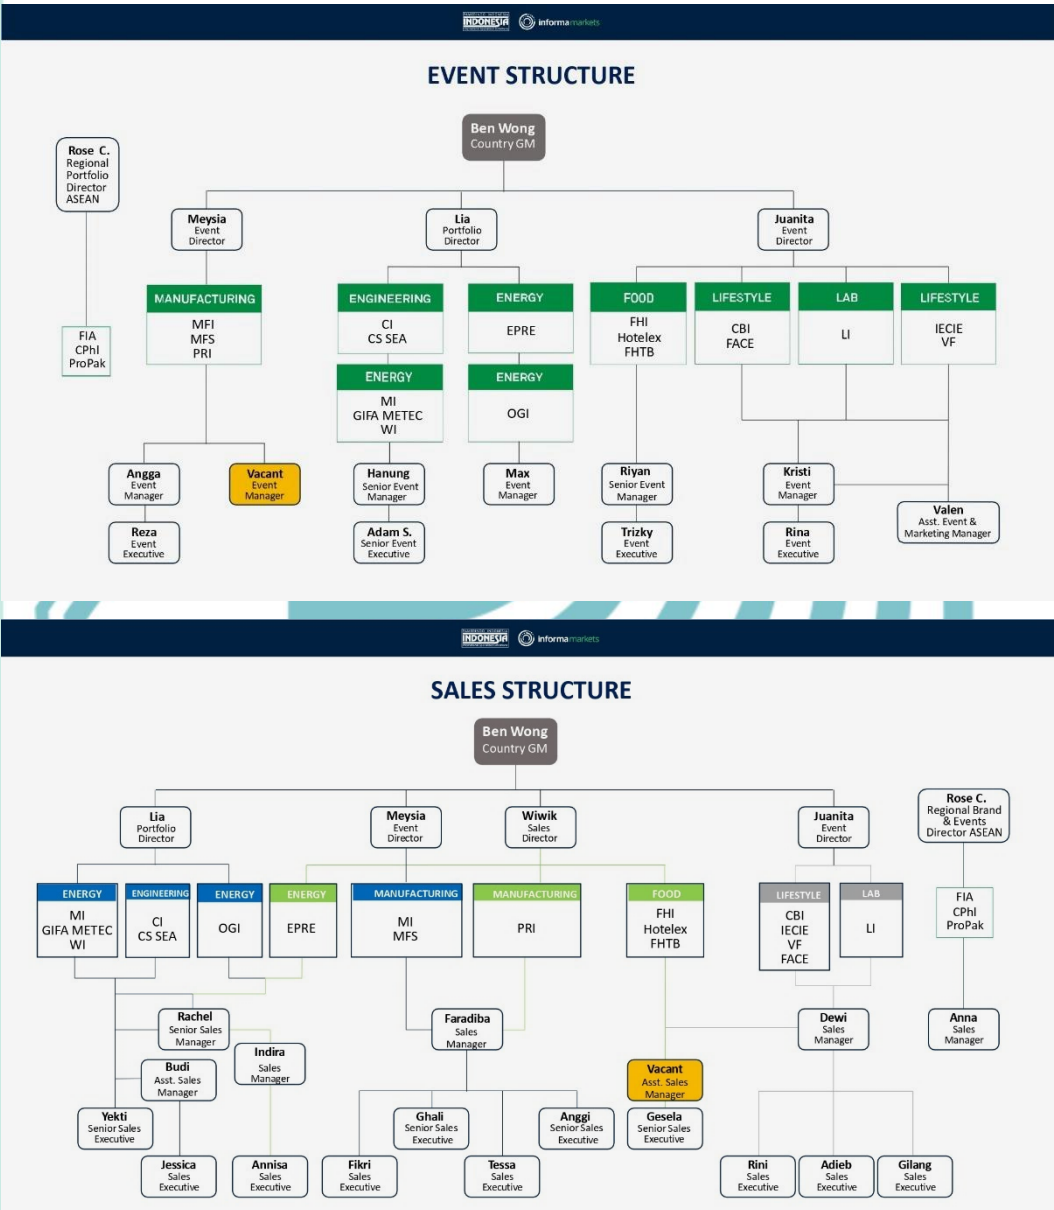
INDONESIA informa markets

EVENT STRUCTURE

Ben Wong
Country GM

Rose C.
Regional Portfolio Director ASEAN

FIA
CPhI
ProPak

Meysia
Event Director

MANUFACTURING
MFI
MFS
PRI

Angga
Event Manager

Vacant
Event Manager

Reza
Event Executive

Lia
Portfolio Director

ENGINEERING
CI
CS SEA

ENERGY
MI
GIFA METEC
WI

ENERGY
EPRE

ENERGY
OGI

Hanung
Senior Event Manager

Adam S.
Senior Event Executive

Max
Event Manager

Juanita
Event Director

FOOD
FHI
Hotelex
FHTB

LIFESTYLE
CBI
FACE

LAB
LI

LIFESTYLE
IECIE
VF

Riyan
Senior Event Manager

Trizky
Event Executive

Kristi
Event Manager

Rina
Event Executive

Valen
Asst. Event & Marketing Manager

INDONESIA informa markets

SALES STRUCTURE

Ben Wong
Country GM

Lia
Portfolio Director

Meysia
Event Director

Wiwik
Sales Director

Juanita
Event Director

Rose C.
Regional Brand & Events Director ASEAN

ENERGY
MI
GIFA METEC
WI

ENGINEERING
CI
CS SEA

ENERGY
OGI

ENERGY
EPRE

MANUFACTURING
MI
MFS

MANUFACTURING
PRI

FOOD
FHI
Hotelex
FHTB

LIFESTYLE
CBI
IECIE
VF
FACE

LAB
LI

FIA
CPhI
ProPak

Rachel
Senior Sales Manager

Budi
Asst. Sales Manager

Indira
Sales Manager

Yekti
Senior Sales Executive

Jessica
Sales Executive

Annisa
Sales Executive

Faradiba
Sales Manager

Ghali
Senior Sales Executive

Anggi
Senior Sales Executive

Fikri
Sales Executive

Tessa
Sales Executive

Vacant
Asst. Sales Manager

Gesela
Senior Sales Executive

Dewi
Sales Manager

Rini
Sales Executive

Adieb
Sales Executive

Gilang
Sales Executive

Anna
Sales Manager